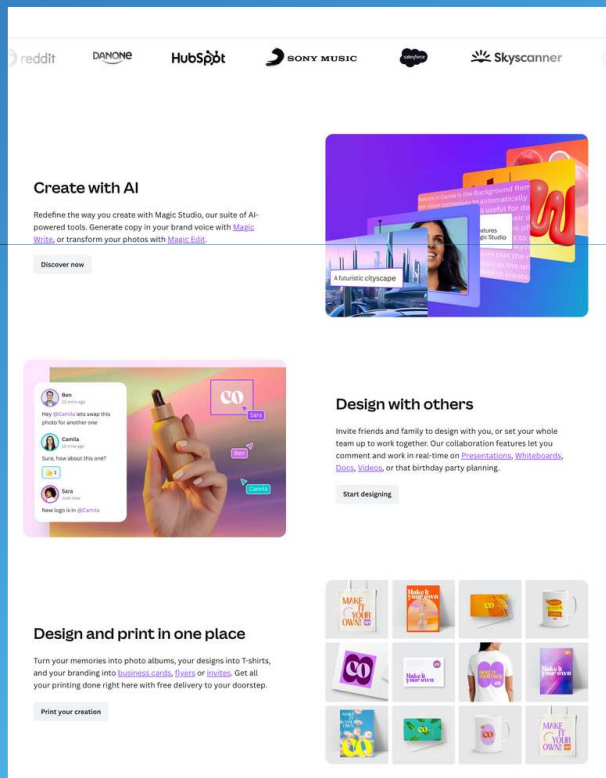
reddit DANONE HubSpot SONY MUSIC salesforce Skyscanner

Create with AI

Redefine the way you create with Magic Studio, our suite of AI-powered tools. Generate copy in your brand voice with Magic Write, or transform your photos with Magic Edit.

Discover now

A futuristic cityscape

Ben
Hey @Camila lets swap this photo for another one

Camila
Sure, how about this one?

Sara
New logo is in @Camila

Sara

Ben

Camila

Design with others

Invite friends and family to design with you, or set your whole team up to work together. Our collaboration features let you comment and work in real-time on Presentations, Whiteboards, Docs, Videos, or that birthday party planning.

Start designing

Design and print in one place

Turn your memories into photo albums, your designs into T-shirts, and your branding into business cards, flyers or invites. Get all your printing done right here with free delivery to your doorstep.

Print your creation

MAKE IT YOUR OWN!

Make it your own

MAKE IT YOUR OWN!